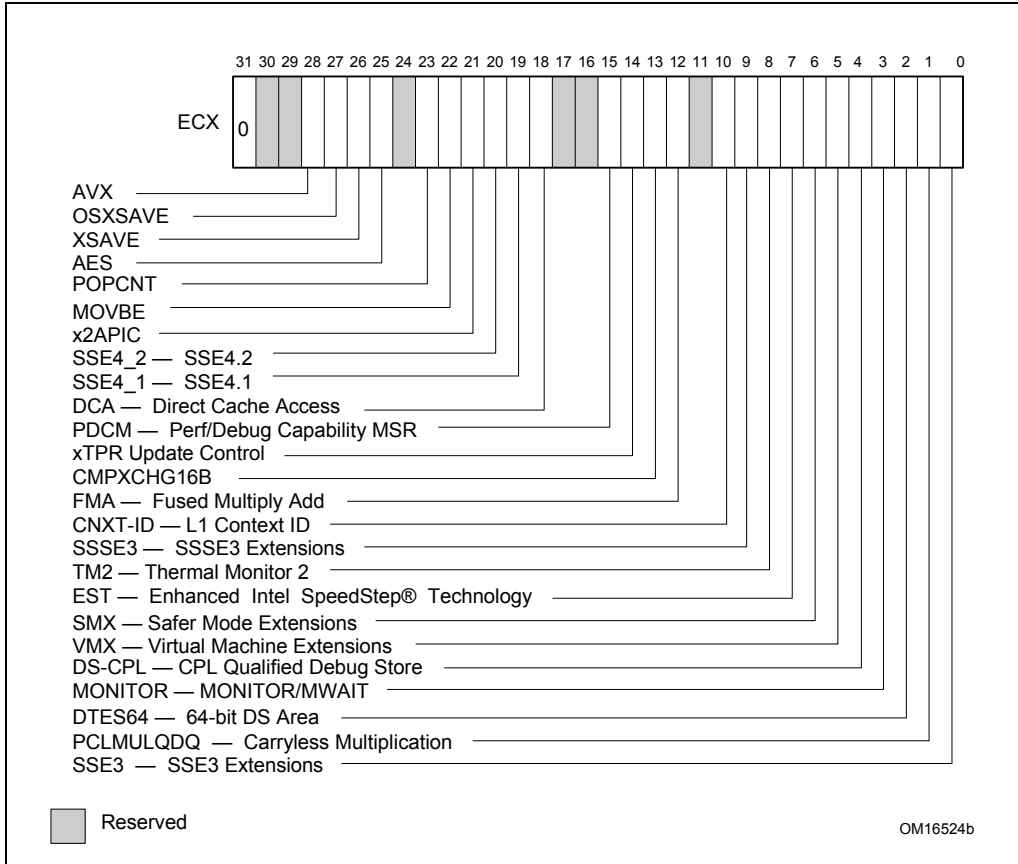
31 30 29 28 27 26 25 24 23 22 21 20 19 18 17 16 15 14 13 12 11 10 9 8 7 6 5 4 3 2 1 0

ECX

0

AVX
OSXSAVE
XSAVE
AES
POPCNT
MOVBE
x2APIC
SSE4_2 — SSE4.2
SSE4_1 — SSE4.1
DCA — Direct Cache Access
PDCM — Perf/Debug Capability MSR
xTPR Update Control
CMPXCHG16B
FMA — Fused Multiply Add
CNXT-ID — L1 Context ID
SSSE3 — SSSE3 Extensions
TM2 — Thermal Monitor 2
EST — Enhanced Intel SpeedStep® Technology
SMX — Safer Mode Extensions
VMX — Virtual Machine Extensions
DS-CPL — CPL Qualified Debug Store
MONITOR — MONITOR/MWAIT
DTES64 — 64-bit DS Area
PCLMULQDQ — Carryless Multiplication
SSE3 — SSE3 Extensions

Reserved

OM16524b